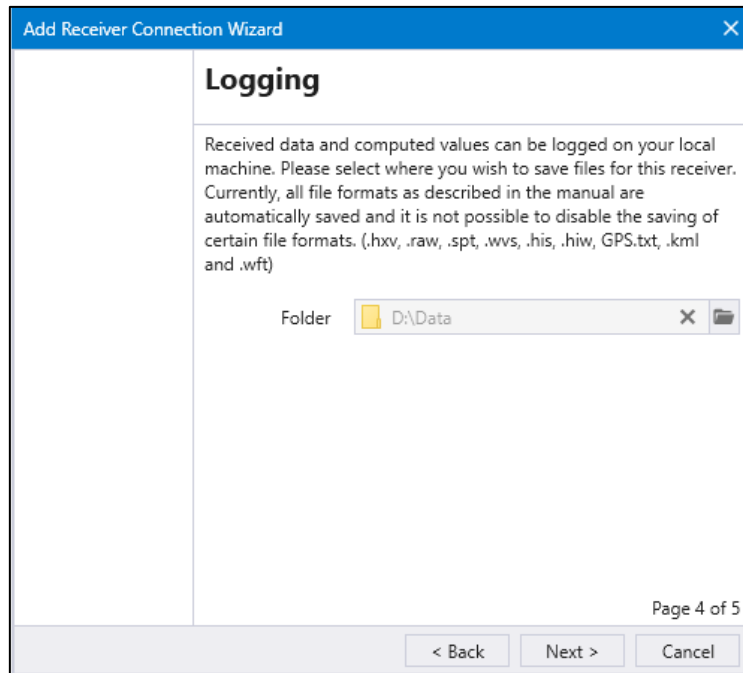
Add Receiver Connection Wizard

Logging

Received data and computed values can be logged on your local machine. Please select where you wish to save files for this receiver. Currently, all file formats as described in the manual are automatically saved and it is not possible to disable the saving of certain file formats. (.hxv, .raw, .spt, .wvs, .his, .hiw, GPS.txt, .kml and .wft)

Folder D:\Data

Page 4 of 5

< Back Next > Cancel